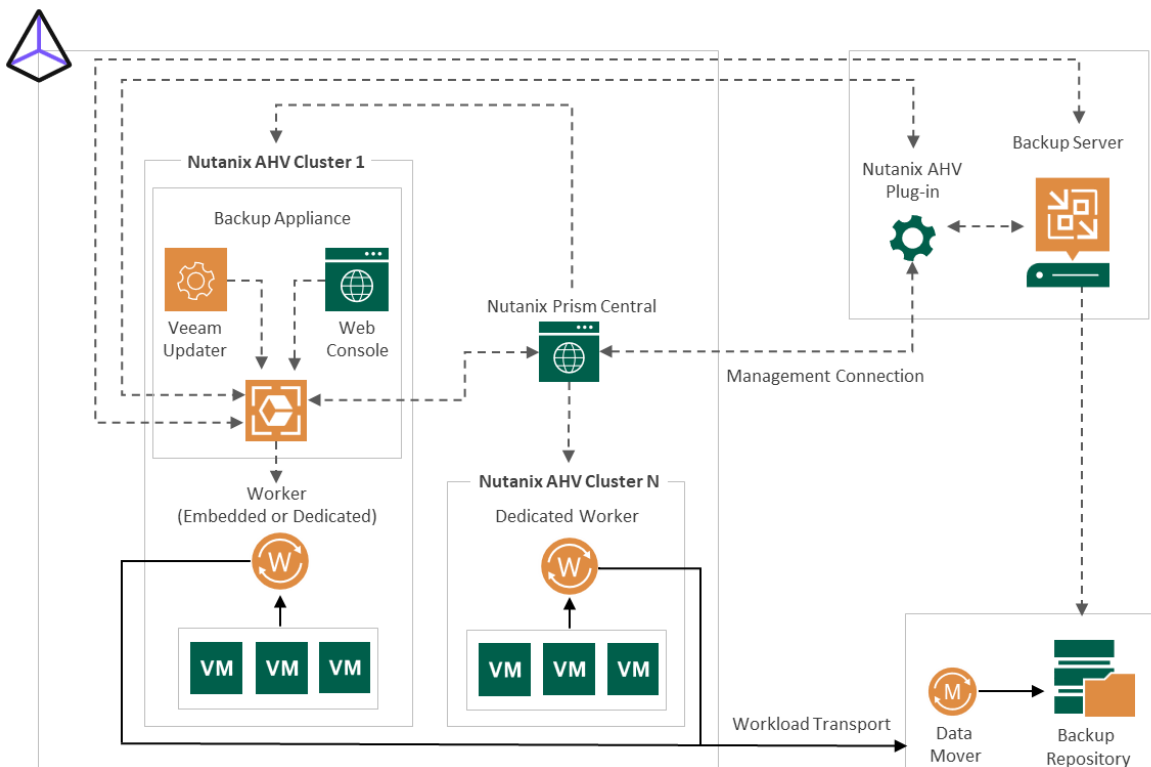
Nutanix AHV Cluster 1

Backup Appliance

Veeam Updater

Web Console

Worker (Embedded or Dedicated)

W

VM

VM

VM

Nutanix Prism Central

Nutanix AHV Cluster N

Dedicated Worker

W

VM

VM

VM

Nutanix AHV Plug-in

Backup Server

Management Connection

Workload Transport

M

Data Mover

Backup Repository